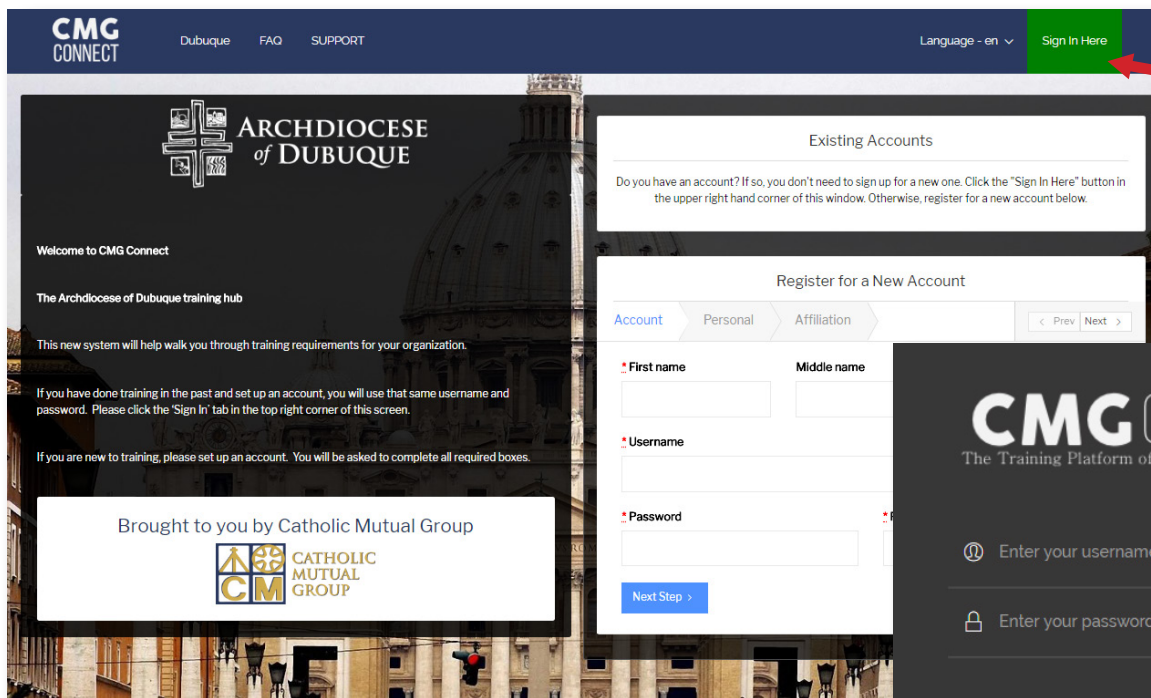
CMG CONNECT

Dubuque FAQ SUPPORT

Language - en

Sign In Here

ARCHDIOCESE of DUBUQUE

Welcome to CMG Connect

The Archdiocese of Dubuque training hub

This new system will help walk you through training requirements for your organization.

If you have done training in the past and set up an account, you will use that same username and password. Please click the 'Sign In' tab in the top right corner of this screen.

If you are new to training, please set up an account. You will be asked to complete all required boxes.

Brought to you by Catholic Mutual Group

CATHOLIC MUTUAL GROUP

Existing Accounts

Do you have an account? If so, you don't need to sign up for a new one. Click the "Sign In Here" button in the upper right hand corner of this window. Otherwise, register for a new account below.

Register for a New Account

Account Personal Affiliation

Prev Next

* First name

Middle name

* Username

* Password

* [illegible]

Next Step

CMG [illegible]

The Training Platform of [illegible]

Enter your usernam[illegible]

Enter your passwor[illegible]